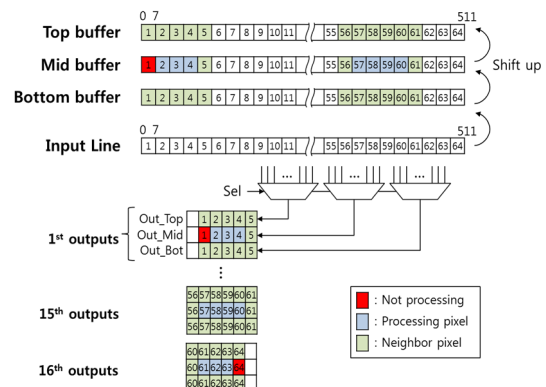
Top buffer
0 7
511
1 2 3 4 5 6 7 8 9 10 11 55 56 57 58 59 60 61 62 63 64

Mid buffer
1 2 3 4 5 6 7 8 9 10 11 55 56 57 58 59 60 61 62 63 64

Shift up

Bottom buffer
1 2 3 4 5 6 7 8 9 10 11 55 56 57 58 59 60 61 62 63 64

Input Line
0 7
511
1 2 3 4 5 6 7 8 9 10 11 55 56 57 58 59 60 61 62 63 64

Sel
...
...
...

1$^{st}$ outputs
Out_Top 1 2 3 4 5
Out_Mid 1 2 3 4 5
Out_Bot 1 2 3 4 5

⋮

15$^{th}$ outputs
56 57 58 59 60 61
56 57 58 59 60 61
56 57 58 59 60 61

16$^{th}$ outputs
60 61 62 63 64
60 61 62 63 64
60 61 62 63 64

: Not processing
: Processing pixel
: Neighbor pixel